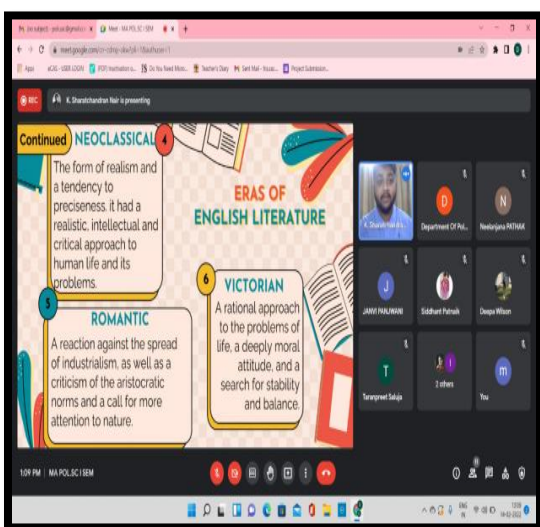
Meet - MA POL SC I SEM

meet.google.com

REC

K. Sharatchandran Nair is presenting

Continued NEOCLASSICAL 4

The form of realism and a tendency to preciseness. it had a realistic, intellectual and critical approach to human life and its problems.

ERAS OF ENGLISH LITERATURE

5 ROMANTIC

A reaction against the spread of industrialism, as well as a criticism of the aristocratic norms and a call for more attention to nature.

6 VICTORIAN

A rational approach to the problems of life, a deeply moral attitude, and a search for stability and balance.

K. Sharath Nair

D Department Of Pol...

N Neelanjana PATHAK

J JANVI PANJWANI

Siddhant Patnaik

Deepa Wilson

T Taranpreet Saluja

2 others

m You

1:09 PM | MA POL SC I SEM